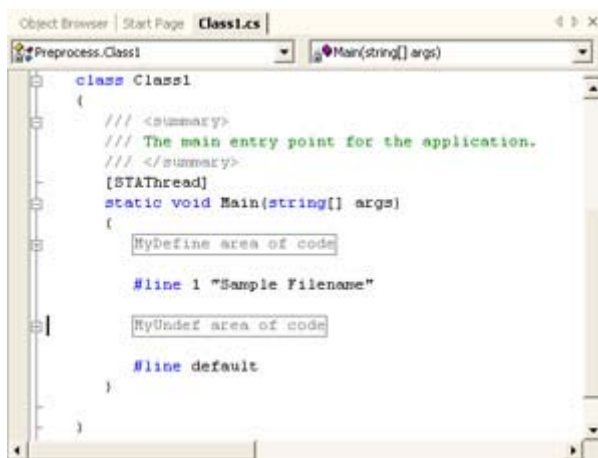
Object Browser | Start Page | Class1.cs

Preprocess.Class1

Main(string[] args)

class Class1
{
/// <summary>
/// The main entry point for the application.
/// </summary>
[STAThread]
static void Main(string[] args)
{
MyDefine area of code

#line 1 "Sample Filename"

MyUndef area of code

#line default
}

}